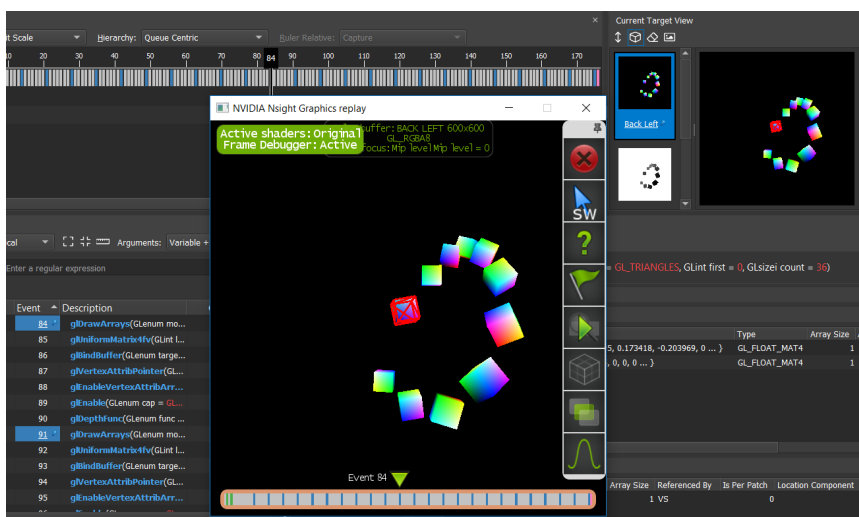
t Scale
Hierarchy: Queue Centric
Ruler Relative: Capture
40 20 30 40 50 60 70 80 84 90 100 110 120 130 140 150 160 170

Current Target View
Back Left
NVIDIA Nsight Graphics replay
Active shaders: Original
Frame Debugger: Active
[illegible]uffer: BACK LEFT 600x600
GL_RGBA8
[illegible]ocus: Mip level Mip level = 0
SW
Event 84

cal
Arguments: Variable +
Enter a regular expression
= GL_TRIANGLES, GLint first = 0, GLsizei count = 36)

| Event | Description |
|---|---|
| 84 | glDrawArrays(GLenum mo... |
| 85 | glUniformMatrix4fv(GLint l... |
| 86 | glBindBuffer(GLenum targe... |
| 87 | glVertexAttribPointer(GLu... |
| 88 | glEnableVertexAttribArr... |
| 89 | glEnable(GLenum cap = GL... |
| 90 | glDepthFunc(GLenum func ... |
| 91 | glDrawArrays(GLenum mo... |
| 92 | glUniformMatrix4fv(GLint l... |
| 93 | glBindBuffer(GLenum targe... |
| 94 | glVertexAttribPointer(GLu... |
| 95 | glEnableVertexAttribArr... |

| | Type | Array Size |
|---|---|---|
| 5, 0.173418, -0.203969, 0 ... } | GL_FLOAT_MAT4 | 1 |
| , 0, 0, 0 ... } | GL_FLOAT_MAT4 | 1 |

| Array Size | Referenced By | Is Per Patch | Location Component |
|---|---|---|---|
| 1 | VS | 0 | |